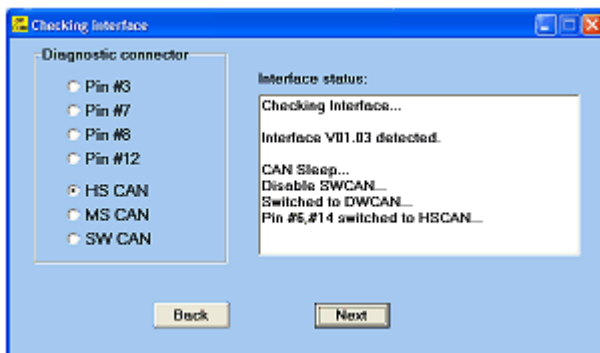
Checking Interface

Diagnostic connector

Pin #3
Pin #7
Pin #8
Pin #12

HS CAN
MS CAN
SW CAN

Interface status:

Checking Interface...

Interface V01.03 detected.

CAN Sleep...
Disable SWCAN...
Switched to DWCAN...
Pin #6,#14 switched to HSCAN...

Back

Next